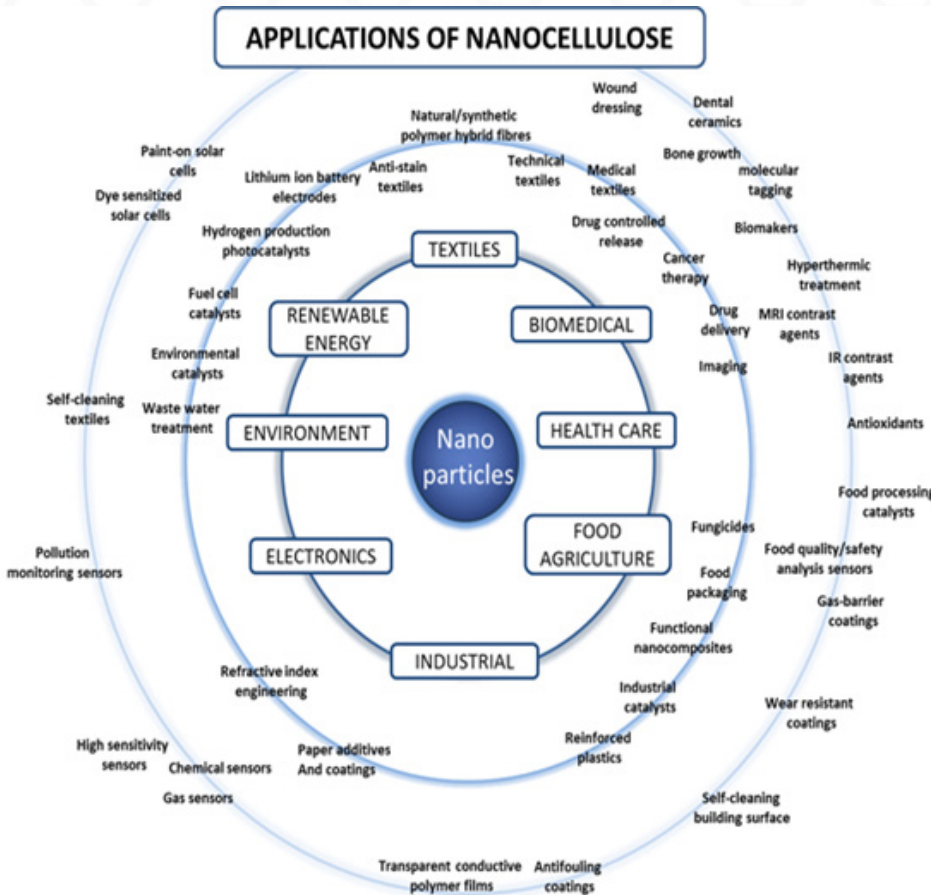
APPLICATIONS OF NANOCELLULOSE

Nano particles

TEXTILES

BIOMEDICAL

HEALTH CARE

FOOD AGRICULTURE

INDUSTRIAL

ELECTRONICS

ENVIRONMENT

RENEWABLE ENERGY

Natural/synthetic polymer hybrid fibres

Wound dressing

Dental ceramics

Anti-stain textiles

Technical textiles

Medical textiles

Bone growth

molecular tagging

Paint-on solar cells

Lithium ion battery electrodes

Dye sensitized solar cells

Drug controlled release

Biomakers

Hydrogen production photocatalysts

Cancer therapy

Hyperthermic treatment

Fuel cell catalysts

Drug delivery

MRI contrast agents

Environmental catalysts

IR contrast agents

Imaging

Self-cleaning textiles

Waste water treatment

Antioxidants

Food processing catalysts

Fungicides

Pollution monitoring sensors

Food quality/safety analysis sensors

Food packaging

Gas-barrier coatings

Functional nanocomposites

Refractive index engineering

Industrial catalysts

Wear resistant coatings

High sensitivity sensors

Paper additives And coatings

Reinforced plastics

Chemical sensors

Gas sensors

Self-cleaning building surface

Transparent conductive polymer films

Antifouling coatings